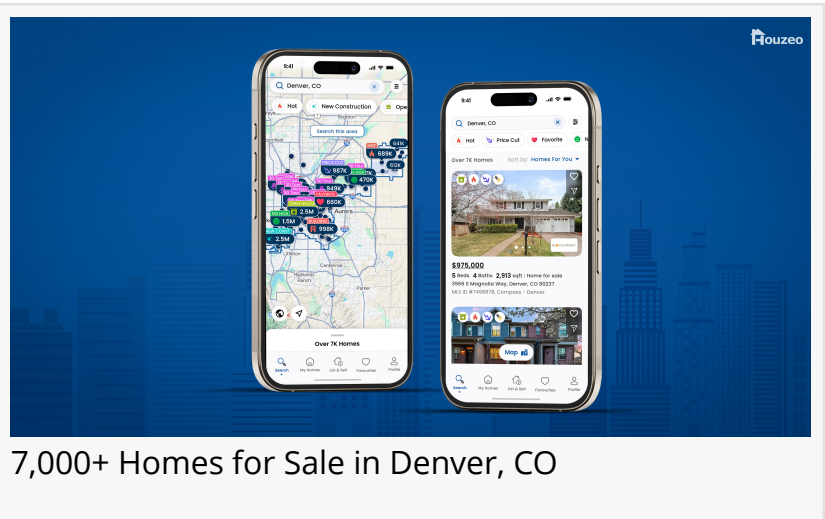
Houzeo

9:41
Denver, CO
Hot
New Construction
Ope
Search this area
641K
689K
612K
987K
470K
949K
660K
2.5M
1.5M
998K
2.5M
Brighton
Aurora
Centennial
Parker
Highlands Ranch
Over 7K Homes
Search
My Homes
List & Sell
Favourites
Profile

9:41
Denver, CO
Hot
Price Cut
Favorite
Over 7K Homes
Sort by: Homes For You
$875,000
5 Beds 4 Baths 2,913 sqft | Home for sale
3966 S Magnolia Way, Denver, CO 80237
MLS ID #7499876, Compass - Denver
Map
Search
My Homes
List & Sell
Favourites
Profile

7,000+ Homes for Sale in Denver, CO